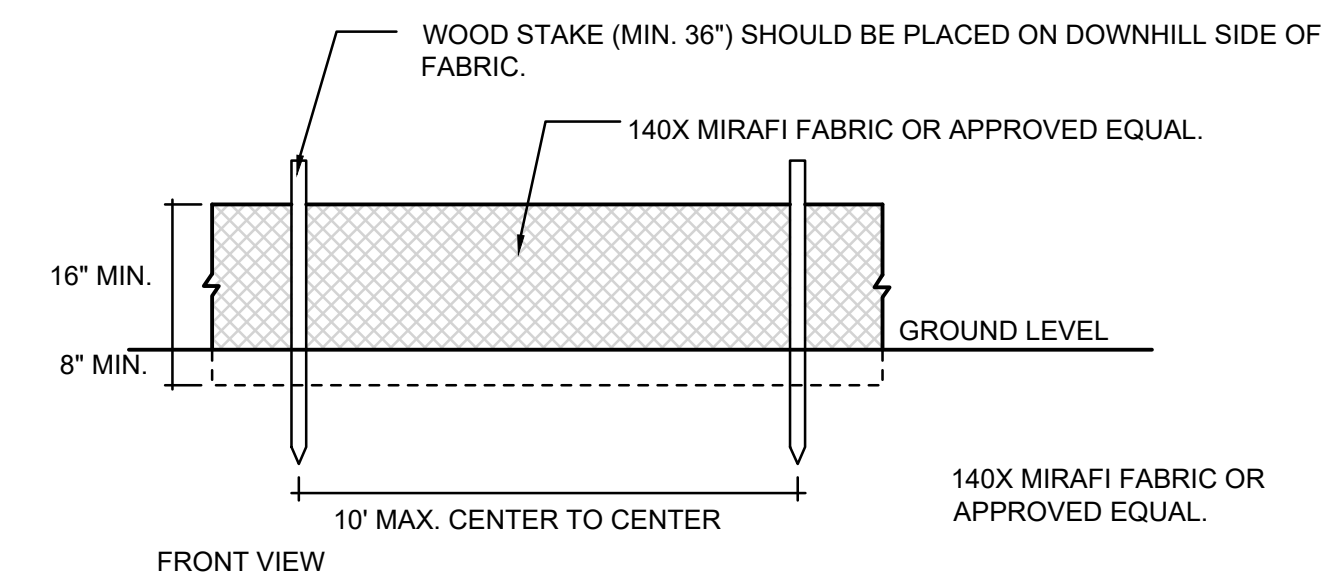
WOOD STAKE (MIN. 36") SHOULD BE PLACED ON DOWNHILL SIDE OF FABRIC.

140X MIRAFI FABRIC OR APPROVED EQUAL.

16" MIN.

GROUND LEVEL

8" MIN.

10' MAX. CENTER TO CENTER

140X MIRAFI FABRIC OR APPROVED EQUAL.

FRONT VIEW